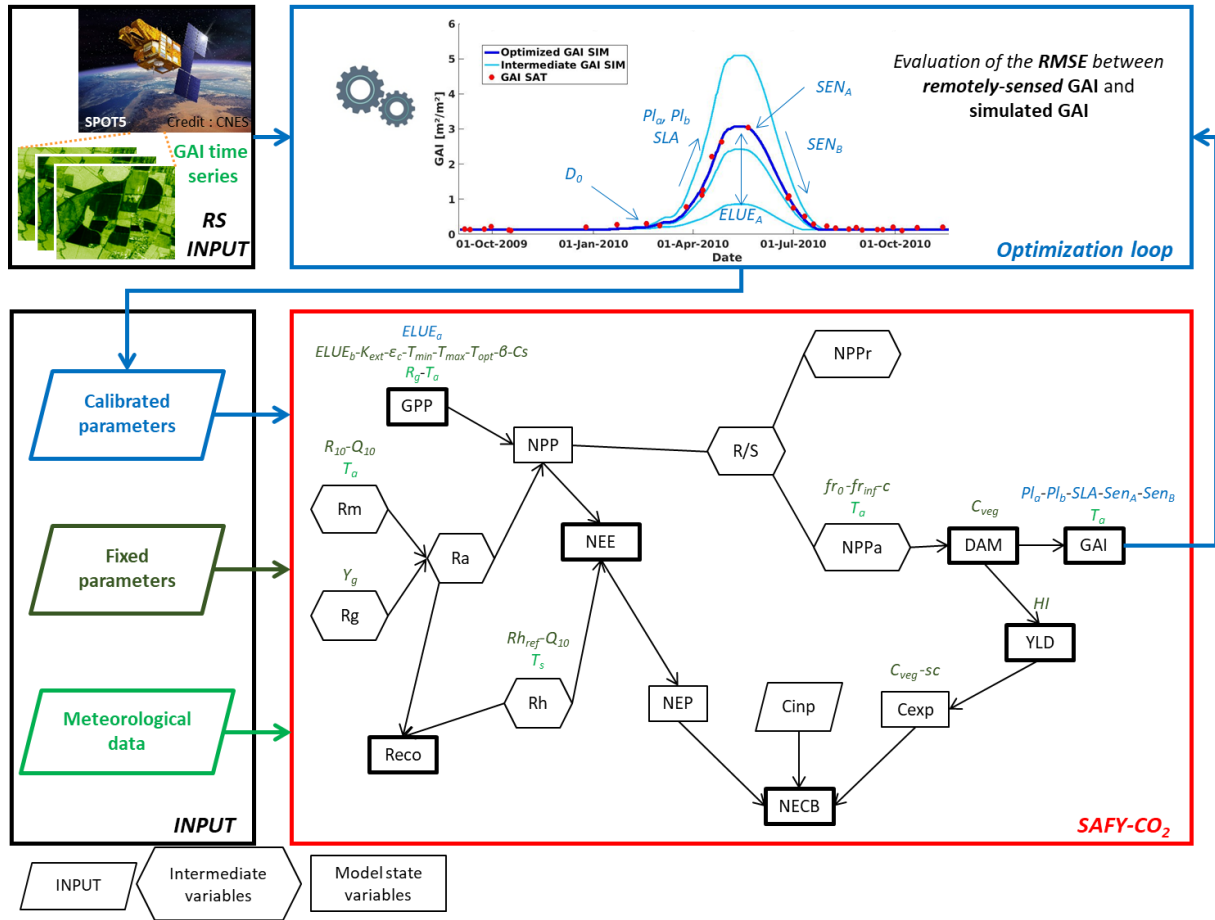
SPOT5 Credit : CNES

GAI time series

RS INPUT

Optimized GAI SIM
Intermediate GAI SIM
GAI SAT

6
5
4
3
2
1
0

GAI [m²/m²]

$Pl_a$, $Pl_b$
SLA

$SEN_A$

$SEN_B$

$D_0$

$ELUE_A$

01-Oct-2009 01-Jan-2010 01-Apr-2010 01-Jul-2010 01-Oct-2010
Date

Evaluation of the RMSE between remotely-sensed GAI and simulated GAI

Optimization loop

Calibrated parameters

Fixed parameters

Meteorological data

INPUT

$ELUE_a$
$ELUE_b$-$K_{ext}$-$\varepsilon_c$-$T_{min}$-$T_{max}$-$T_{opt}$-$\beta$-Cs
$R_g$-$T_a$

GPP

NPP

R/S

NPPr

$R_{10}$-$Q_{10}$
$T_a$

Rm

Ra

NEE

$fr_0$-$fr_{inf}$-c
$T_a$

NPPa

$C_{veg}$

DAM

$Pl_a$-$Pl_b$-SLA-$Sen_A$-$Sen_B$
$T_a$

GAI

$Y_g$

Rg

$Rh_{ref}$-$Q_{10}$
$T_s$

Rh

HI

YLD

$C_{veg}$-sc

NEP

Cinp

Cexp

Reco

NECB

SAFY-$CO_2$

INPUT

Intermediate variables

Model state variables